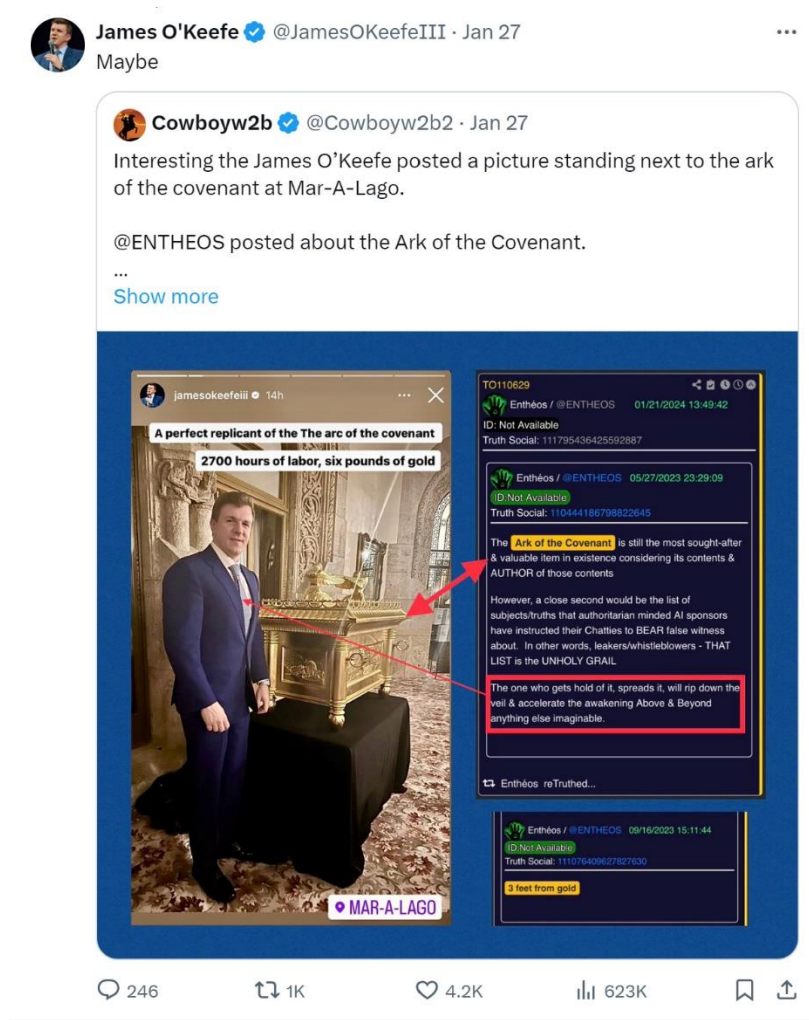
James O'Keefe @JamesOKeefeIII · Jan 27
Maybe

Cowboyw2b @Cowboyw2b2 · Jan 27
Interesting the James O'Keefe posted a picture standing next to the ark of the covenant at Mar-A-Lago.

@ENTHEOS posted about the Ark of the Covenant.
...
Show more

jamesokeefeiii 14h
A perfect replicant of the The arc of the covenant
2700 hours of labor, six pounds of gold
MAR-A-LAGO

TO110629
Enthéos / @ENTHEOS 01/21/2024 13:49:42
ID: Not Available
Truth Social: 111795436425592887

Enthéos / @ENTHEOS 05/27/2023 23:29:09
ID:Not Available
Truth Social: 110444186798822645

The Ark of the Covenant is still the most sought-after & valuable item in existence considering its contents & AUTHOR of those contents

However, a close second would be the list of subjects/truths that authoritarian minded AI sponsors have instructed their Chatties to BEAR false witness about. In other words, leakers/whistleblowers - THAT LIST is the UNHOLY GRAIL

The one who gets hold of it, spreads it, will rip down the veil & accelerate the awakening Above & Beyond anything else imaginable.

Enthéos reTruthed...

Enthéos / @ENTHEOS 09/16/2023 15:11:44
ID:Not Available
Truth Social: 111076409627827630
3 feet from gold

246 1K 4.2K 623K